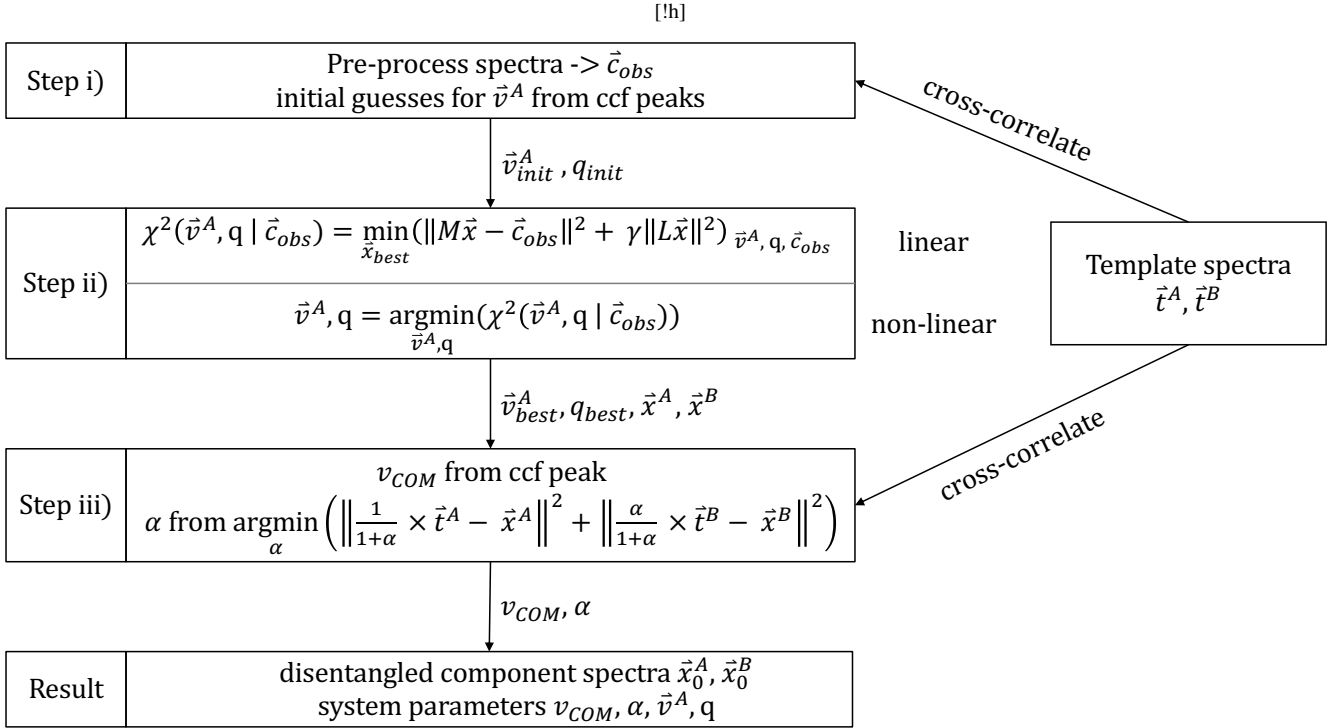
[!h]

Step i)
Pre-process spectra -> $\vec{c}_{obs}$
initial guesses for $\vec{v}^A$ from ccf peaks

cross-correlate

$\vec{v}^A_{init}$ , $q_{init}$

Step ii)
$\chi^2(\vec{v}^A, \text{q} \mid \vec{c}_{obs}) = \min_{\vec{x}_{best}}(\|M\vec{x} - \vec{c}_{obs}\|^2 + \gamma\|L\vec{x}\|^2)_{\vec{v}^A, \text{q}, \vec{c}_{obs}}$
linear

$\vec{v}^A, \text{q} = \underset{\vec{v}^A, \text{q}}{\text{argmin}}(\chi^2(\vec{v}^A, \text{q} \mid \vec{c}_{obs}))$
non-linear

Template spectra
$\vec{t}^A, \vec{t}^B$

$\vec{v}^A_{best}, q_{best}, \vec{x}^A, \vec{x}^B$

cross-correlate

Step iii)
$v_{COM}$ from ccf peak
$\alpha$ from $\underset{\alpha}{\text{argmin}}\left(\left\|\frac{1}{1+\alpha} \times \vec{t}^A - \vec{x}^A\right\|^2 + \left\|\frac{\alpha}{1+\alpha} \times \vec{t}^B - \vec{x}^B\right\|^2\right)$

$v_{COM}, \alpha$

Result
disentangled component spectra $\vec{x}^A_0, \vec{x}^B_0$
system parameters $v_{COM}, \alpha, \vec{v}^A$, q